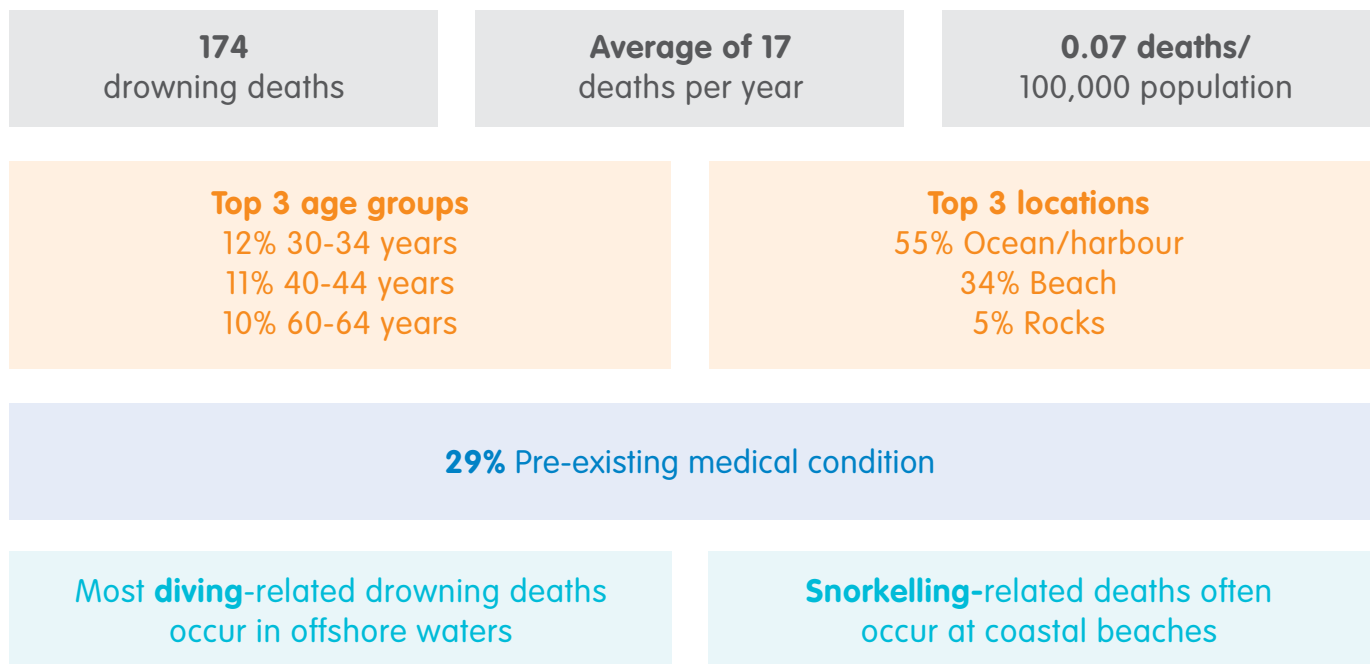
174
drowning deaths

Average of 17
deaths per year

0.07 deaths/
100,000 population

Top 3 age groups
12% 30-34 years
11% 40-44 years
10% 60-64 years

Top 3 locations
55% Ocean/harbour
34% Beach
5% Rocks

29% Pre-existing medical condition

Most diving-related drowning deaths occur in offshore waters

Snorkelling-related deaths often occur at coastal beaches